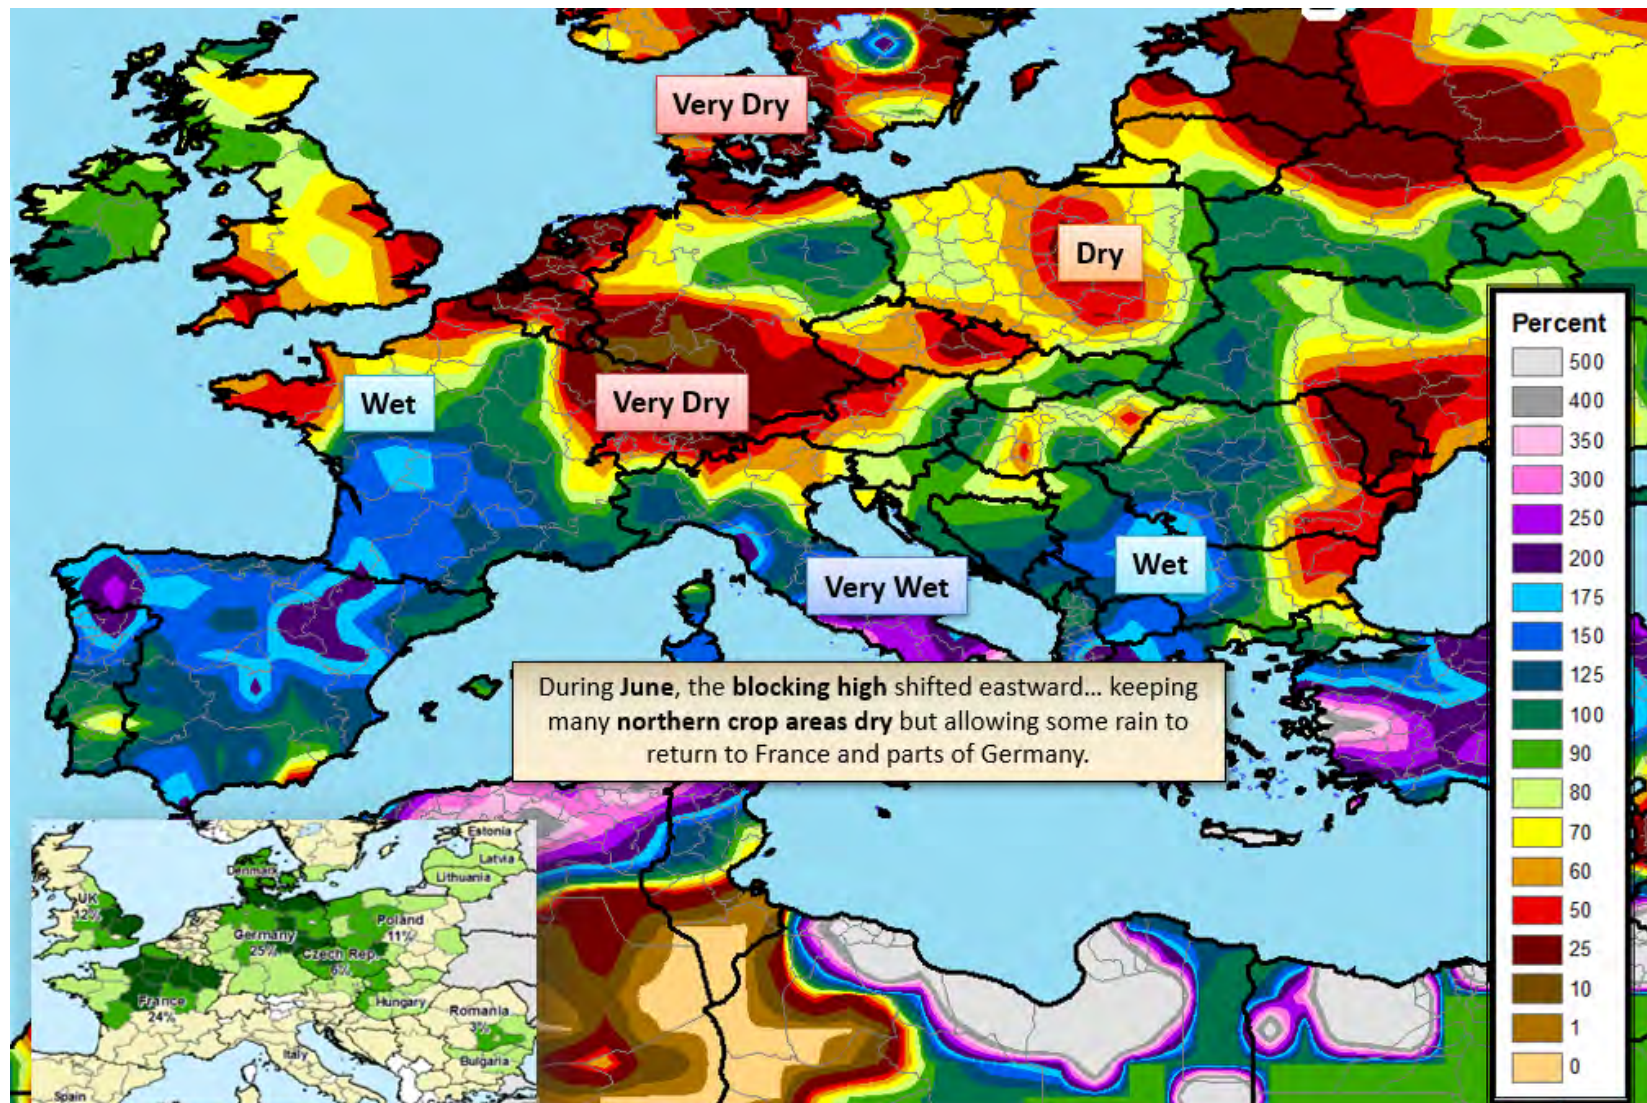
Very Dry

Dry

Wet

Very Dry

Very Wet

Wet

During **June**, the **blocking high** shifted eastward... keeping many **northern crop areas dry** but allowing some rain to return to France and parts of Germany.

Percent
500
400
350
300
250
200
175
150
125
100
90
80
70
60
50
25
10
1
0

Estonia
Latvia
Lithuania
Denmark
UK 12%
Germany 25%
Poland 11%
Czech Rep. 6%
France 24%
Hungary
Romania 3%
Italy
Bulgaria
Spain